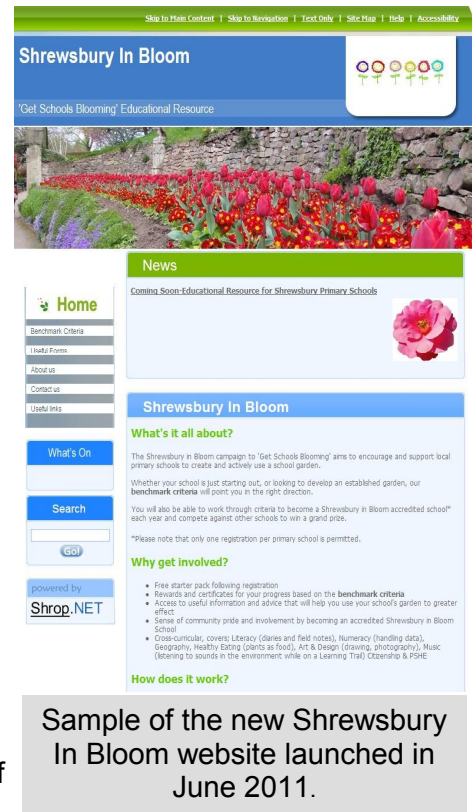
Skip to Main Content | Skip to Navigation | Text Only | Site Map | Help | Accessibility

Shrewsbury In Bloom

'Get Schools Blooming' Educational Resource

News

Coming Soon-Educational Resource for Shrewsbury Primary Schools

Home

Benchmark Criteria

Useful Forms

About us

Contact us

Useful links

What's On

Search

Go!

powered by Shrop.NET

Shrewsbury In Bloom

What's it all about?

The Shrewsbury in Bloom campaign to 'Get Schools Blooming' aims to encourage and support local primary schools to create and actively use a school garden.

Whether your school is just starting out, or looking to develop an established garden, our benchmark criteria will point you in the right direction.

You will also be able to work through criteria to become a Shrewsbury in Bloom accredited school* each year and compete against other schools to win a grand prize.

*Please note that only one registration per primary school is permitted.

Why get involved?

- Free starter pack following registration
- Rewards and certificates for your progress based on the benchmark criteria
- Access to useful information and advice that will help you use your school's garden to greater effect
- Sense of community pride and involvement by becoming an accredited Shrewsbury in Bloom School
- Cross-curricular, covers; Literacy (diaries and field notes), Numeracy (handling data), Geography, Healthy Eating (plants as food), Art & Design (drawing, photography), Music (listening to sounds in the environment while on a Learning Trail) Citizenship & PSHE

How does it work?

Sample of the new Shrewsbury In Bloom website launched in June 2011.